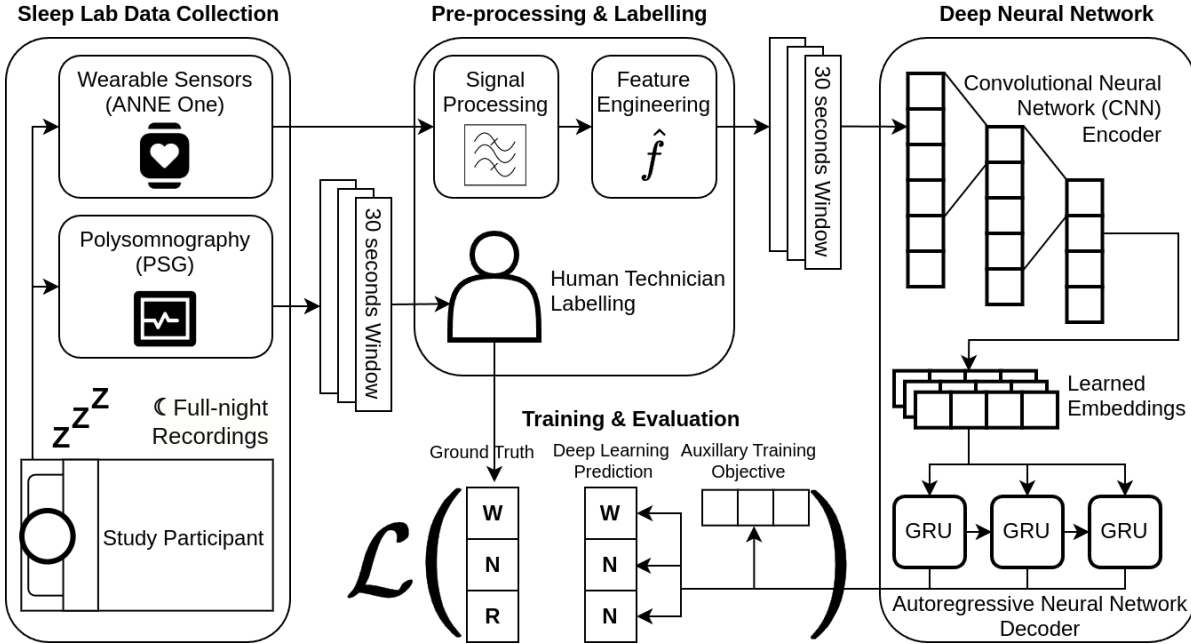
Sleep Lab Data Collection

Pre-processing & Labelling

Deep Neural Network

Wearable Sensors (ANNE One)

Polysomnography (PSG)

zzZ

☾ Full-night Recordings

Study Participant

30 seconds Window

Signal Processing

Feature Engineering

$\hat{f}$

Human Technician Labelling

30 seconds Window

Convolutional Neural Network (CNN) Encoder

Learned Embeddings

GRU

GRU

GRU

Autoregressive Neural Network Decoder

Training & Evaluation

Ground Truth

Deep Learning Prediction

Auxillary Training Objective

$\mathcal{L}\Bigg($

W

N

R

W

N

N

$\Bigg)$